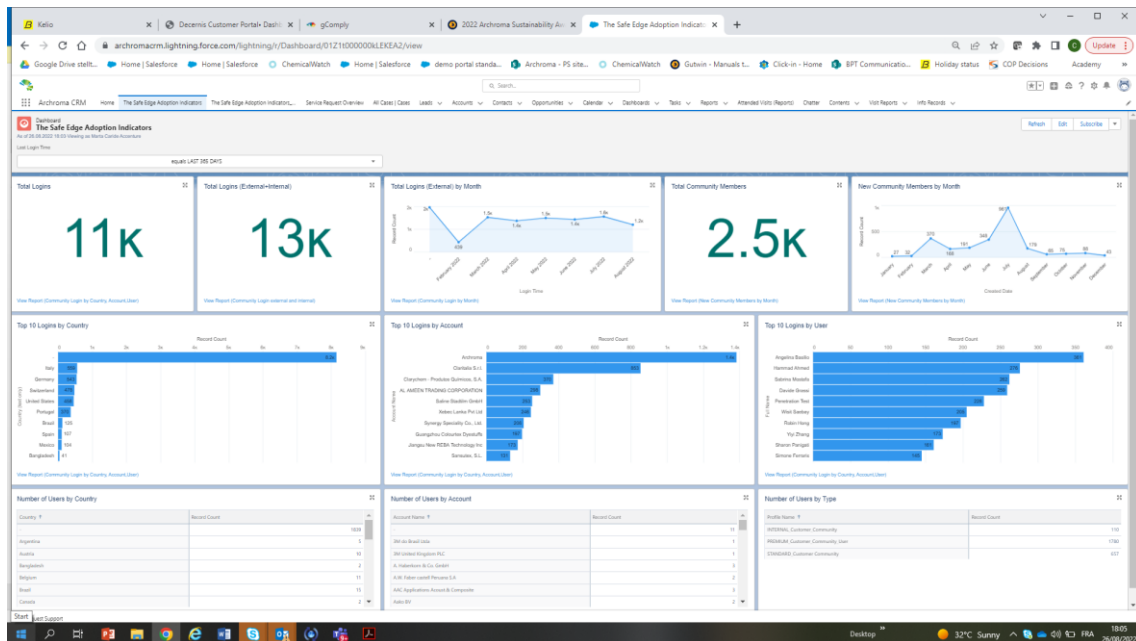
Kelio | Decernis Customer Portal• Dashb | gComply | 2022 Archroma Sustainability Aw | The Safe Edge Adoption Indicato

archromacrm.lightning.force.com/lightning/r/Dashboard/01Z1t000000kLEKEA2/view

Update

Google Drive stellt... Home | Salesforce Home | Salesforce ChemicalWatch Home | Salesforce demo portal standa... Archroma - PS site... ChemicalWatch Gutwin - Manuals t... Click-in - Home BPT Communicatio... Holiday status COP Decisions Academy

Search...

Archroma CRM Home The Safe Edge Adoption Indicators The Safe Edge Adoption Indicators_... Service Request Overview All Cases | Cases Leads Accounts Contacts Opportunities Calendar Dashboards Tasks Reports Attended Visits (Reports) Chatter Contents Visit Reports Info Records

Dashboard
The Safe Edge Adoption Indicators
As of 26.08.2022 18:03 Viewing as Marta Corbo Accenture

Refresh Edit Subscribe

Last Login Time
equals LAST 365 DAYS

Total Logins
11K
View Report (Community Login by Country, Account,User)

Total Logins (External+Internal)
13K
View Report (Community Login external and internal)

Total Logins (External) by Month
Record Count
2k 1k 0
639 1.5k 1.4k 1.5k 1.4k 1.6k 1.2k
February 2022 March 2022 April 2022 May 2022 June 2022 July 2022 August 2022
Login Time
View Report (Community Login by Month)

Total Community Members
2.5K
View Report (New Community Members by Month)

New Community Members by Month
Record Count
1k 500 0
27 33 370 181 344 961 176 46 76 89 45
January February March April May June July August September October November December
Created Date
View Report (New Community Members by Month)

Top 10 Logins by Country
Record Count
0 1k 2k 3k 4k 5k 6k 7k 8k 9k
Country (last mile)
- 8.5k
Italy 586
Germany 363
Switzerland 415
United States 458
Portugal 326
Brazil 120
Spain 107
Mexico 104
Bangladesh 41
View Report (Community Login by Country, Account,User)

Top 10 Logins by Account
Record Count
0 200 400 600 800 1k 1.2k 1.4k
Account Name
Archroma 1.4k
Clariteks S.r.l. 603
Chinychem - Produtos Quimicos, S.A. 364
AL AMEEN TRADING CORPORATION 238
Balina Stadium GmbH 200
Itekeo Lanka Pvt Ltd 206
Synergy Specialty Co., Ltd. 192
Guangzhou Colourtex Dyestuffs 167
Jiangsu New REBA Technology Inc 122
Sansuteo, S.L. 103
View Report (Community Login by Country, Account,User)

Top 10 Logins by User
Record Count
0 50 100 150 200 250 300 350 400
Full Name
Angelika Basilio 362
Hammad Ahmed 279
Sabrina Modolfo 262
Davide Grewe 256
Pawelukker Test 208
Wed Seebay 208
Robin Hong 187
Yip Zhang 155
Sharon Panigati 142
Simone Ferreira 109
View Report (Community Login by Country, Account,User)

Number of Users by Country
| Country | Record Count |
|---|---|
| - | 1808 |
| Argentina | 5 |
| Austria | 16 |
| Bangladesh | 2 |
| Belgium | 11 |
| Brazil | 15 |
| Canada | 2 |

Number of Users by Account
| Account Name | Record Count |
|---|---|
| - | 11 |
| 3M do Brasil Ltda | 1 |
| 3M United Kingdom PLC | 1 |
| A. Haberkorn & Co. GmbH | 2 |
| A.W. Faber castell Peruana S.A | 1 |
| AAC Applications Avanzé & Composite | 1 |
| Aabo BV | 2 |

Number of Users by Type
| Profile Name | Record Count |
|---|---|
| INTERNAL Customer Community | 110 |
| PREMIUM Customer Community User | 1780 |
| STANDARD Customer Community | 657 |

Start
Guest Support

Desktop 32°C Sunny FRA 18:05 26/08/2022